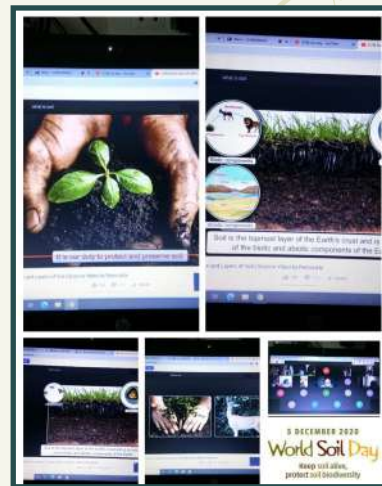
It is our duty to protect and preserve soil

Soil is the topmost layer of the Earth's crust and is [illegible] of the biotic and abiotic components of the E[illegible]

5 DECEMBER 2020

World Soil Day

Keep soil alive, protect soil biodiversity